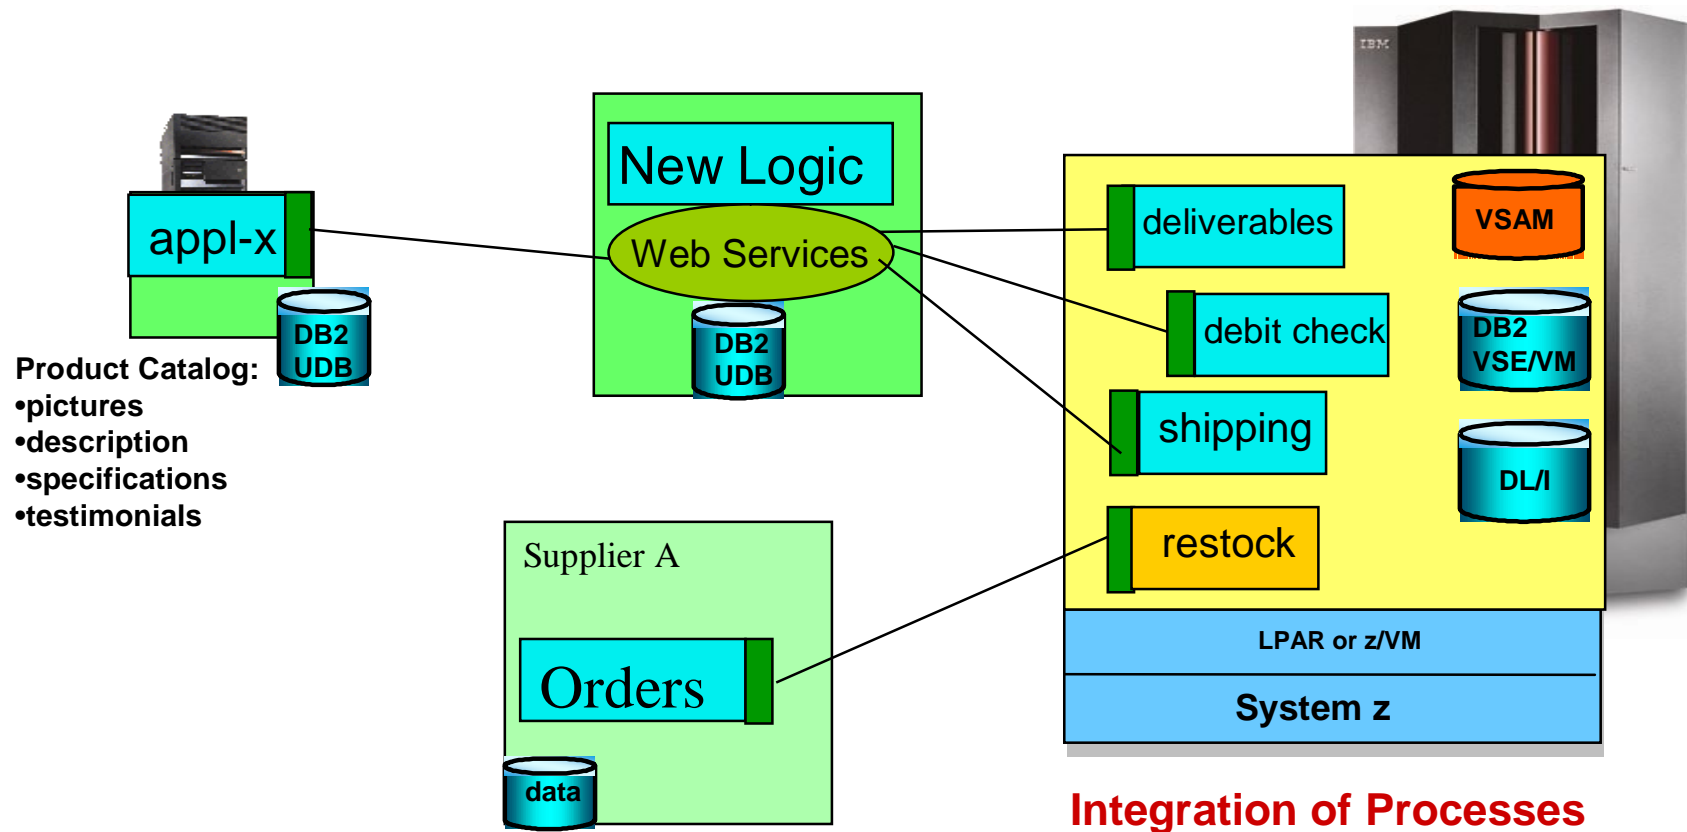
IBM

appl-x

DB2 UDB

Product Catalog:
•pictures
•description
•specifications
•testimonials

New Logic

Web Services

DB2 UDB

deliverables

VSAM

debit check

DB2 VSE/VM

shipping

DL/I

restock

LPAR or z/VM

System z

Supplier A

Orders

data

Integration of Processes